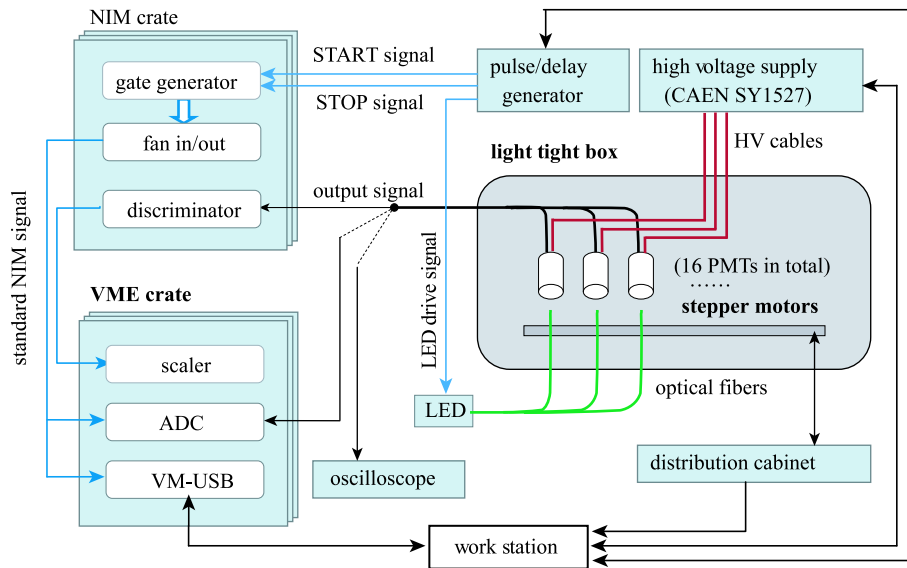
NIM crate

gate generator

fan in/out

discriminator

START signal

STOP signal

pulse/delay generator

high voltage supply (CAEN SY1527)

HV cables

light tight box

output signal

standard NIM signal

LED drive signal

(16 PMTs in total)

......

stepper motors

VME crate

scaler

ADC

VM-USB

LED

optical fibers

oscilloscope

distribution cabinet

work station